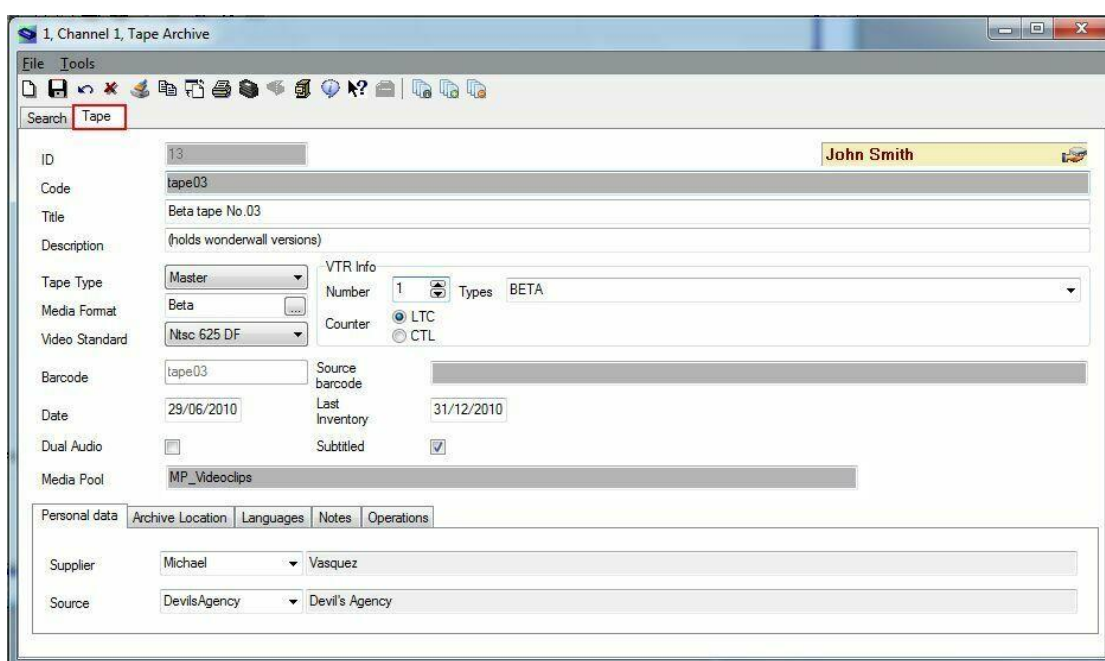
1, Channel 1, Tape Archive

File Tools

Search Tape

ID 13

John Smith

Code tape03

Title Beta tape No.03

Description (holds wonderwall versions)

Tape Type Master

Media Format Beta ...

Video Standard Ntsc 625 DF

VTR Info

Number 1 Types BETA

Counter LTC CTL

Barcode tape03

Source barcode

Date 29/06/2010

Last Inventory 31/12/2010

Dual Audio

Subtitled

Media Pool MP_Videoclips

Personal data Archive Location Languages Notes Operations

Supplier Michael Vasquez

Source DevilsAgency Devil's Agency